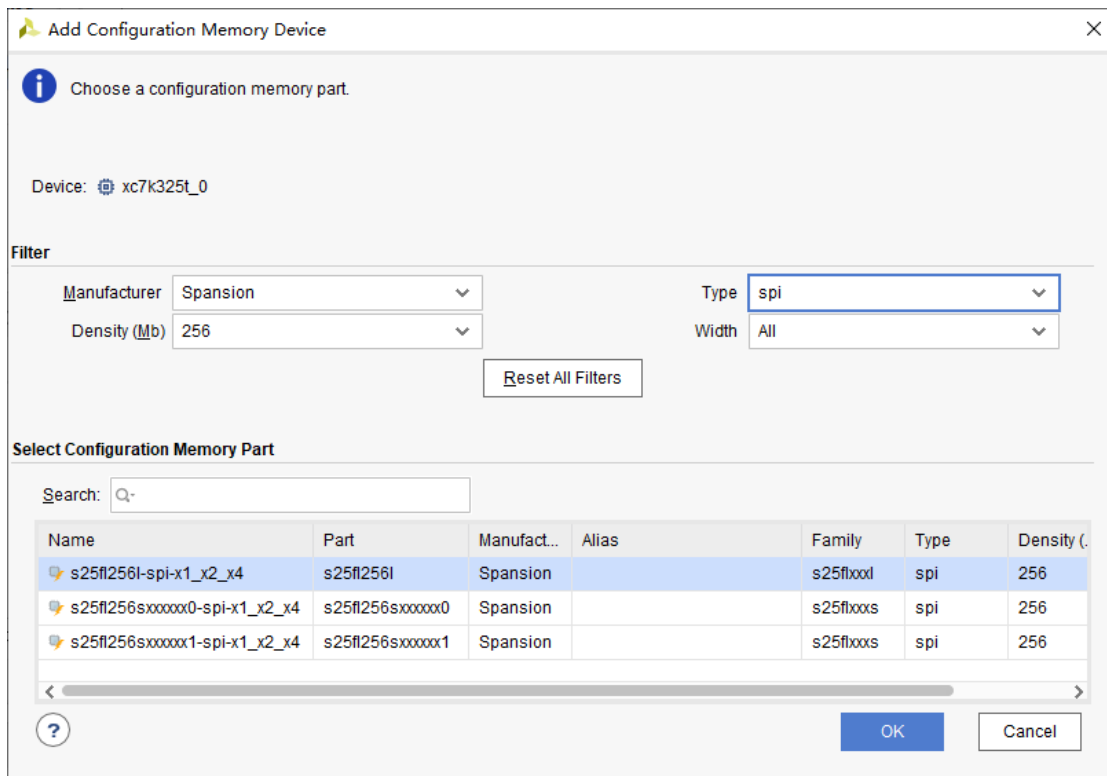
Add Configuration Memory Device

Choose a configuration memory part.

Device: xc7k325t_0

Filter

Manufacturer Spansion
Density (Mb) 256

Type spi
Width All

Reset All Filters

Select Configuration Memory Part

Search: Q-

| Name | Part | Manufact... | Alias | Family | Type | Density (... |
|---|---|---|---|---|---|---|
| s25fl256l-spi-x1_x2_x4 | s25fl256l | Spansion | | s25flxxxl | spi | 256 |
| s25fl256sxxxxxx0-spi-x1_x2_x4 | s25fl256sxxxxxx0 | Spansion | | s25flxxxs | spi | 256 |
| s25fl256sxxxxxx1-spi-x1_x2_x4 | s25fl256sxxxxxx1 | Spansion | | s25flxxxs | spi | 256 |

?

OK

Cancel